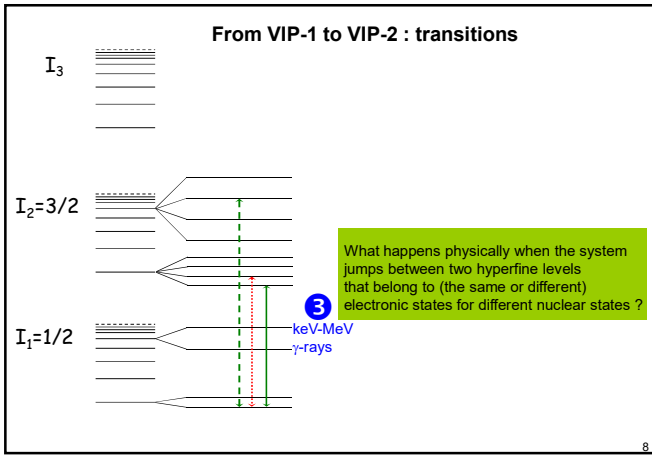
From VIP-1 to VIP-2 : transitions

$I_3$

$I_2=3/2$

$I_1=1/2$

What happens physically when the system jumps between two hyperfine levels that belong to (the same or different) electronic states for different nuclear states ?

3

keV-MeV
γ-rays

8